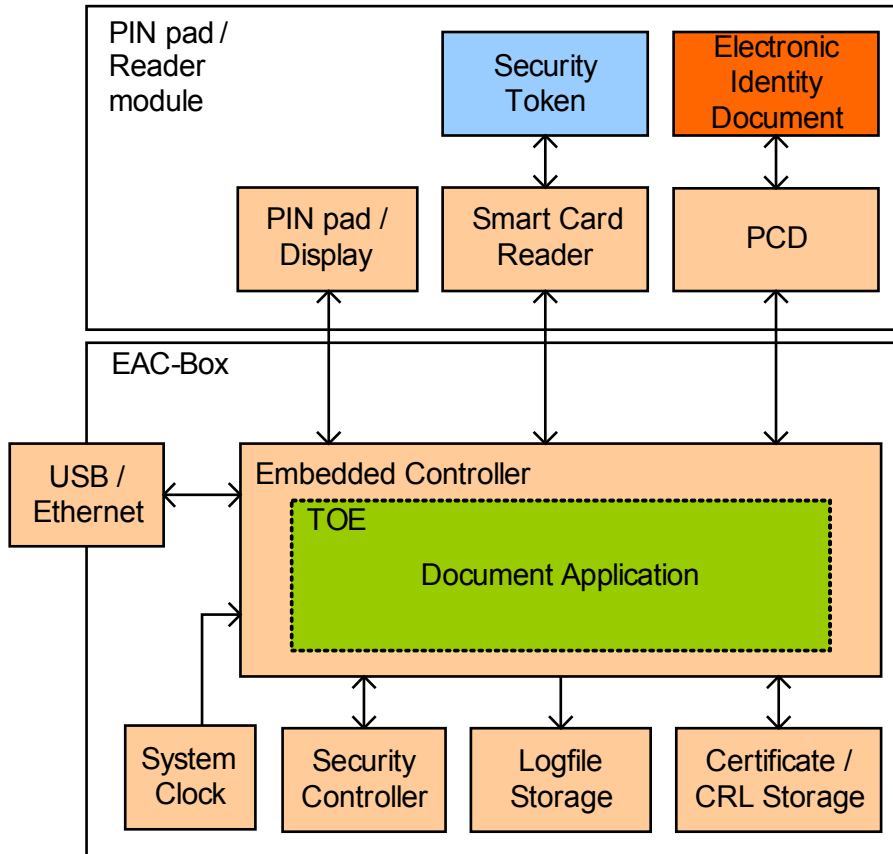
PIN pad / Reader module

Security Token

Electronic Identity Document

PIN pad / Display

Smart Card Reader

PCD

EAC-Box

USB / Ethernet

Embedded Controller

TOE

Document Application

System Clock

Security Controller

Logfile Storage

Certificate / CRL Storage